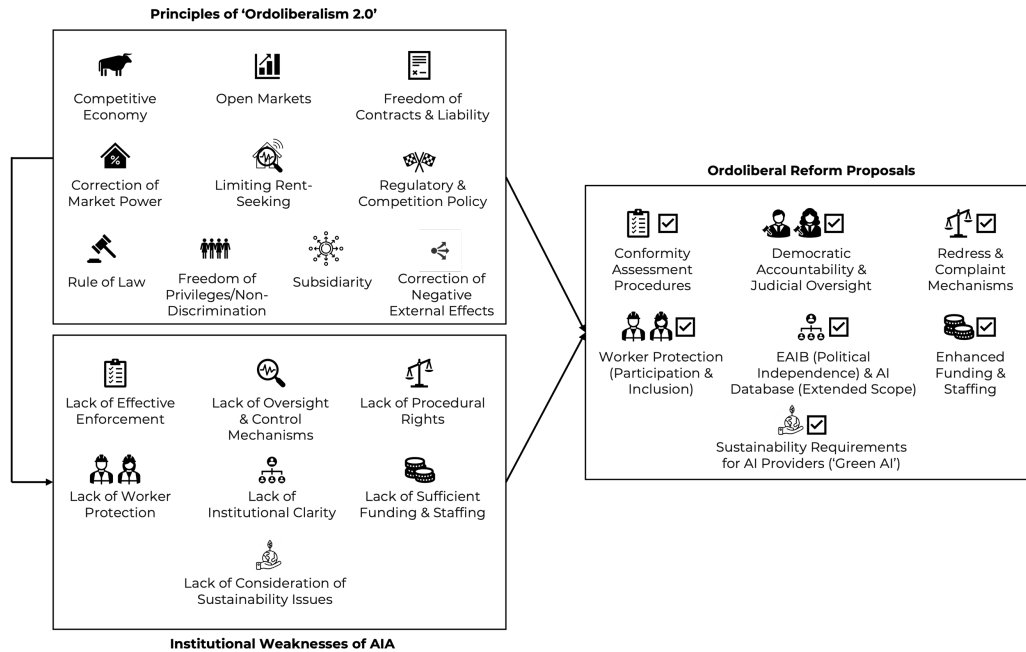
Principles of 'Ordoliberalism 2.0'

Competitive Economy

Open Markets

Freedom of Contracts & Liability

Correction of Market Power

Limiting Rent-Seeking

Regulatory & Competition Policy

Rule of Law

Freedom of Privileges/Non-Discrimination

Subsidiarity

Correction of Negative External Effects

Lack of Effective Enforcement

Lack of Oversight & Control Mechanisms

Lack of Procedural Rights

Lack of Worker Protection

Lack of Institutional Clarity

Lack of Sufficient Funding & Staffing

Lack of Consideration of Sustainability Issues

Institutional Weaknesses of AIA

Ordoliberal Reform Proposals

Conformity Assessment Procedures

Democratic Accountability & Judicial Oversight

Redress & Complaint Mechanisms

Worker Protection (Participation & Inclusion)

EAIB (Political Independence) & AI Database (Extended Scope)

Enhanced Funding & Staffing

Sustainability Requirements for AI Providers ('Green AI')